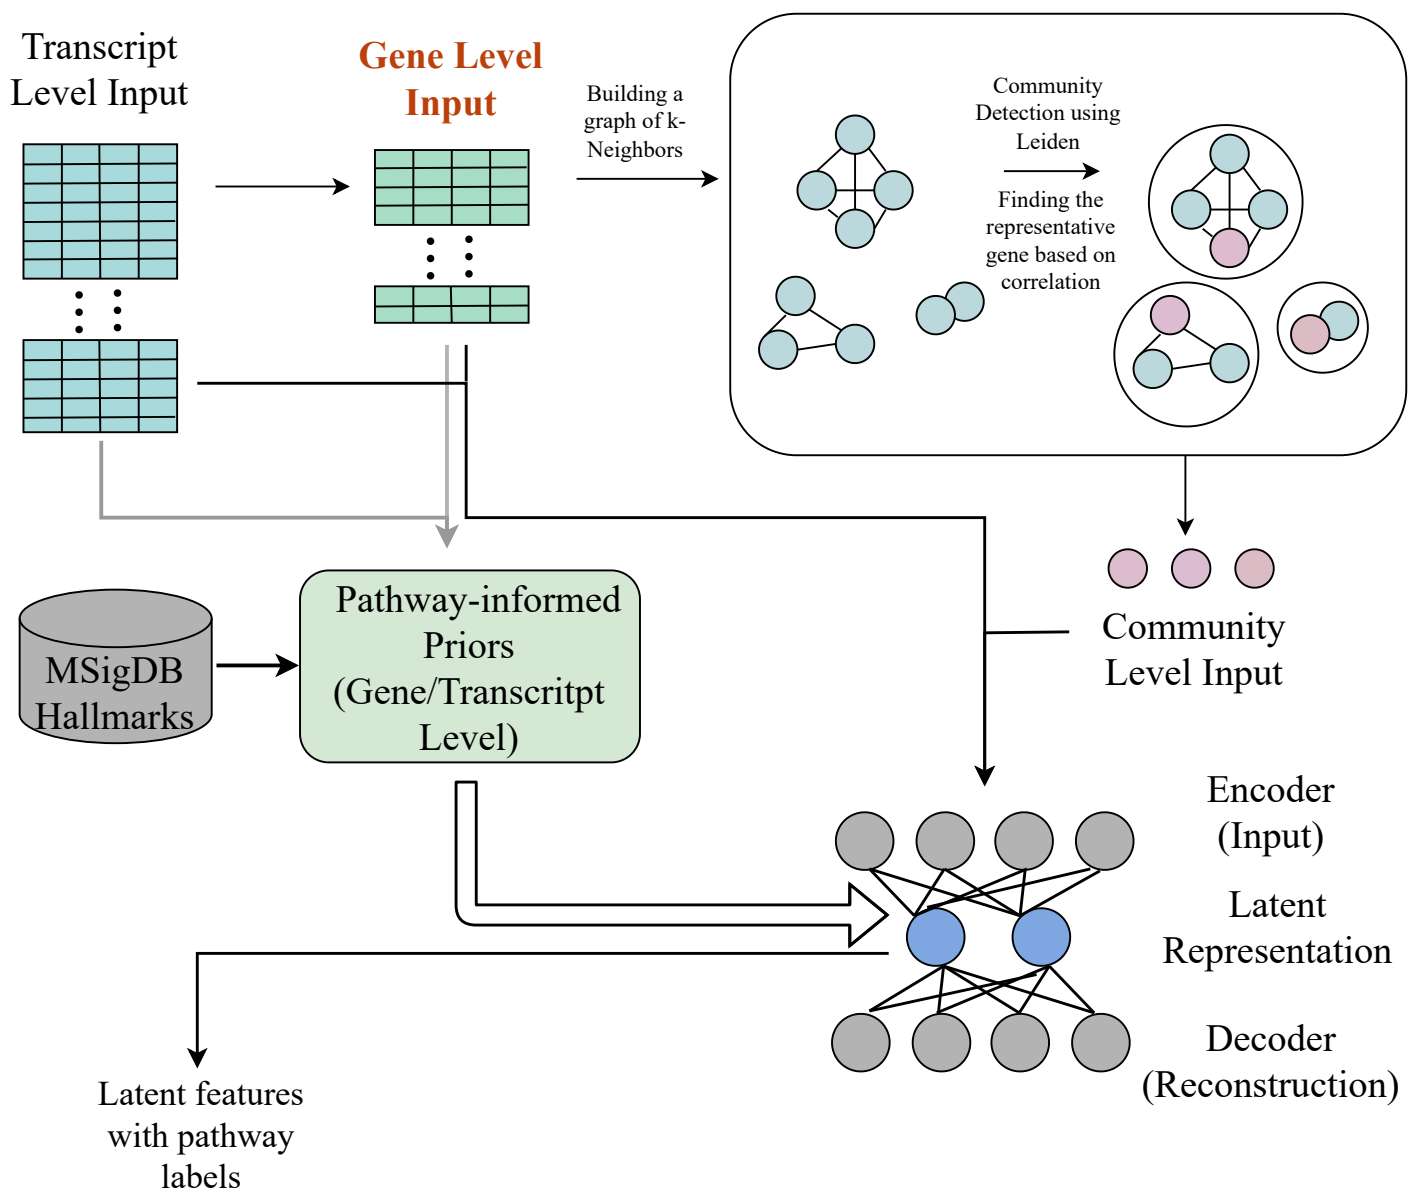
Transcript Level Input

Gene Level Input

Building a graph of k-Neighbors

Community Detection using Leiden

Finding the representative gene based on correlation

Community Level Input

MSigDB Hallmarks

Pathway-informed Priors (Gene/Transcritpt Level)

Encoder (Input)

Latent Representation

Decoder (Reconstruction)

Latent features with pathway labels